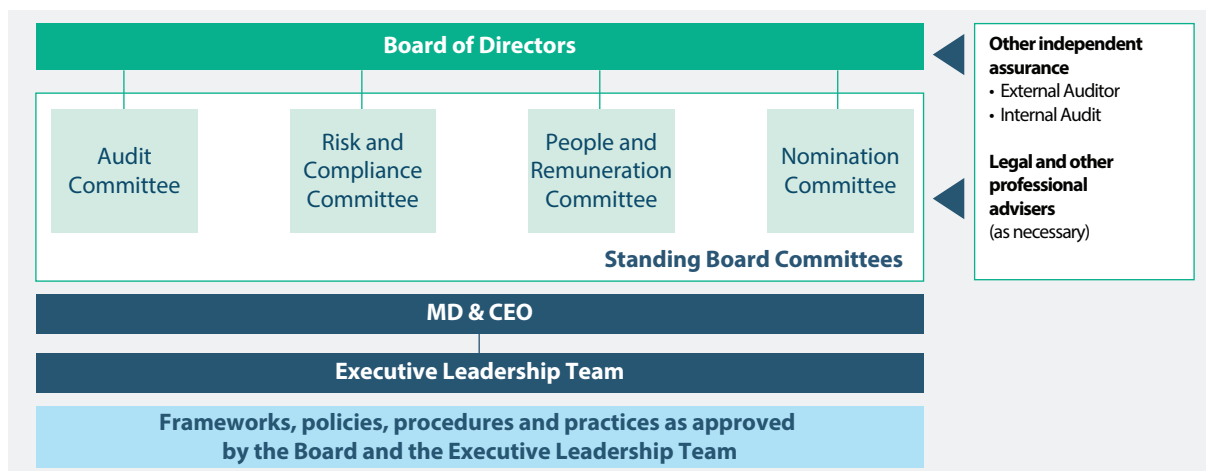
Board of Directors

Audit Committee

Risk and Compliance Committee

People and Remuneration Committee

Nomination Committee

Standing Board Committees

MD & CEO

Executive Leadership Team

Frameworks, policies, procedures and practices as approved by the Board and the Executive Leadership Team

Other independent assurance
• External Auditor
• Internal Audit

Legal and other professional advisers
(as necessary)